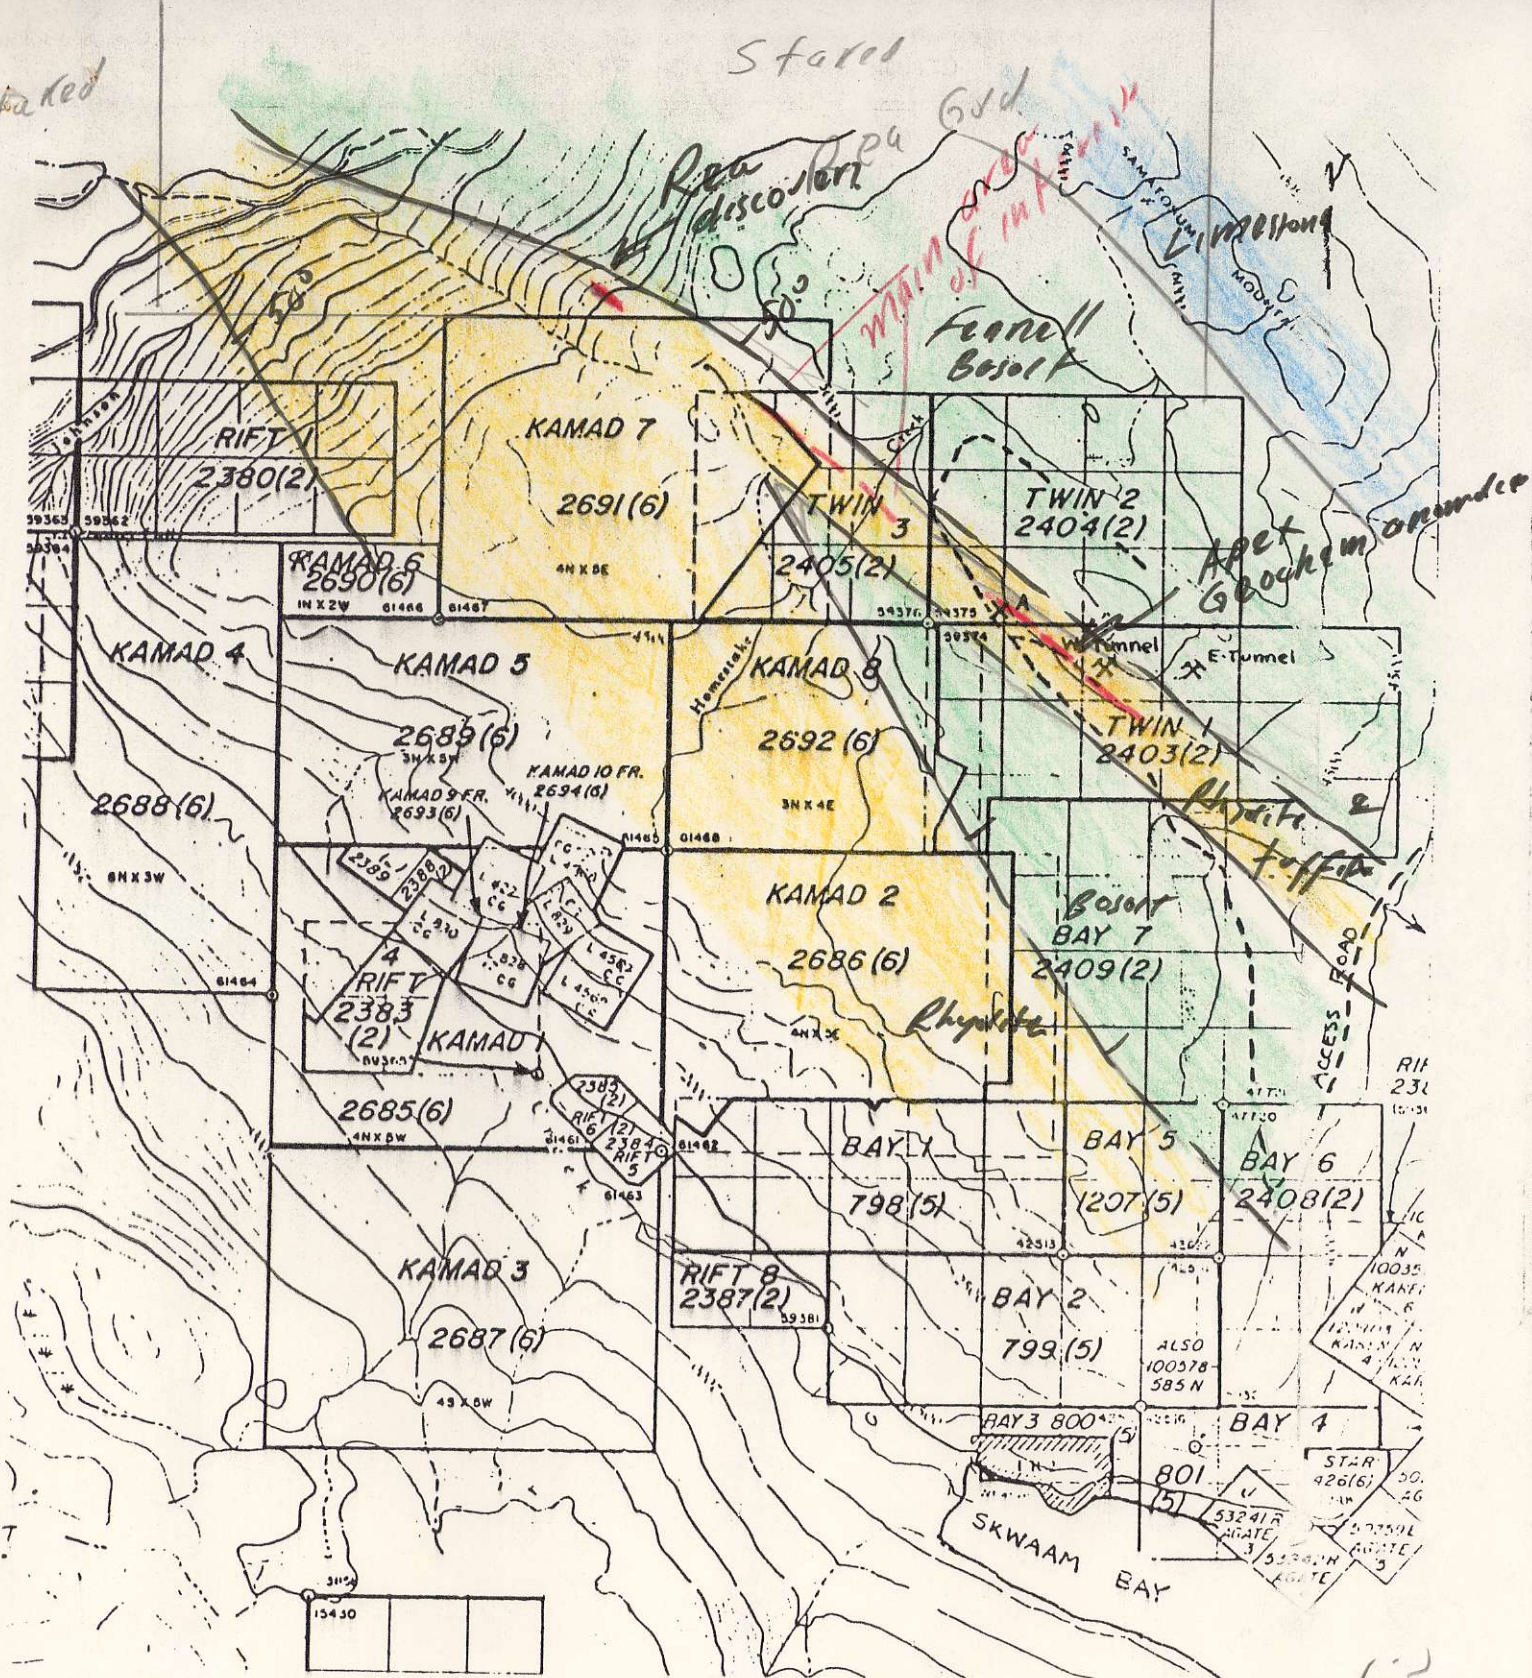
Staked

taked

Rea discovery

Rea Grd

Main area of interest

Vimsellona

Fennell Basalt

SAMATOSUM

MODERN

RIFT 1
2380(2)

JOHNSON

KAMAD 7
2691(6)

4N X 5E

TWIN 3
2405(2)

TWIN 2
2404(2)

Apex Geochem anomaly

KAMAD 6
2690(6)

1N X 2W

61466

61467

59376

59375

59374

59365

59362

59364

KAMAD 4

KAMAD 5
2689(6)

3N X 5W

KAMAD 8
2692(6)

3N X 4E

Homestake

W Tunnel

E Tunnel

TWIN 1
2403(2)

Rhyolite tuff

KAMAD 10 FR.
2694(6)

KAMAD 9 FR.
2693(6)

2688(6)

6N X 3W

2389

2388

RIFT 4
2383(2)

KAMAD

2685(6)

4N X 6W

61468

61469

61464

KAMAD 2
2686(6)

4N X 5E

Rhyolite

Basalt

BAY 7
2409(2)

ACCESS ROAD

RIF
23

2385(2)

RIFT 6
(2)

2384

RIFT 5

61461

61462

61463

BAY 1
798(5)

BAY 5
1207(5)

BAY 6
2408(2)

47720

KAMAD 3
2687(6)

4S X 6W

RIFT 8
2387(2)

59381

BAY 2
799(5)

ALSO
100378
585 N

42513

BAY 3 800

BAY 4

801
(5)

STAR
426(6)

53241
AGATE
3

SKWAAM BAY

15430

31154